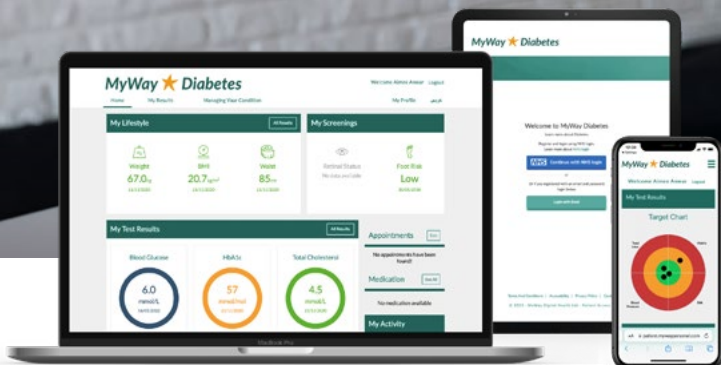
MyWay Diabetes

Welcome Aimee Anwar  Logout

Home  My Results  Managing Your Condition  My Profile

My Lifestyle  All Results

Weight 67.0 kg
BMI 20.7
Waist 85 cm

My Screenings

Retinal Status
Foot Risk Low

My Test Results  All Results

Blood Glucose 6.0 mmol/L
HbA1c 57 mmol/mol
Total Cholesterol 4.5 mmol/L

Appointments
No appointments have been found

Medication  See All
No medication available

My Activity

MacBook Pro

MyWay Diabetes

Welcome to MyWay Diabetes

Continue with NHS login

Login with Email

MyWay Diabetes

Welcome Aimee Anwar

My Test Results

Target Chart